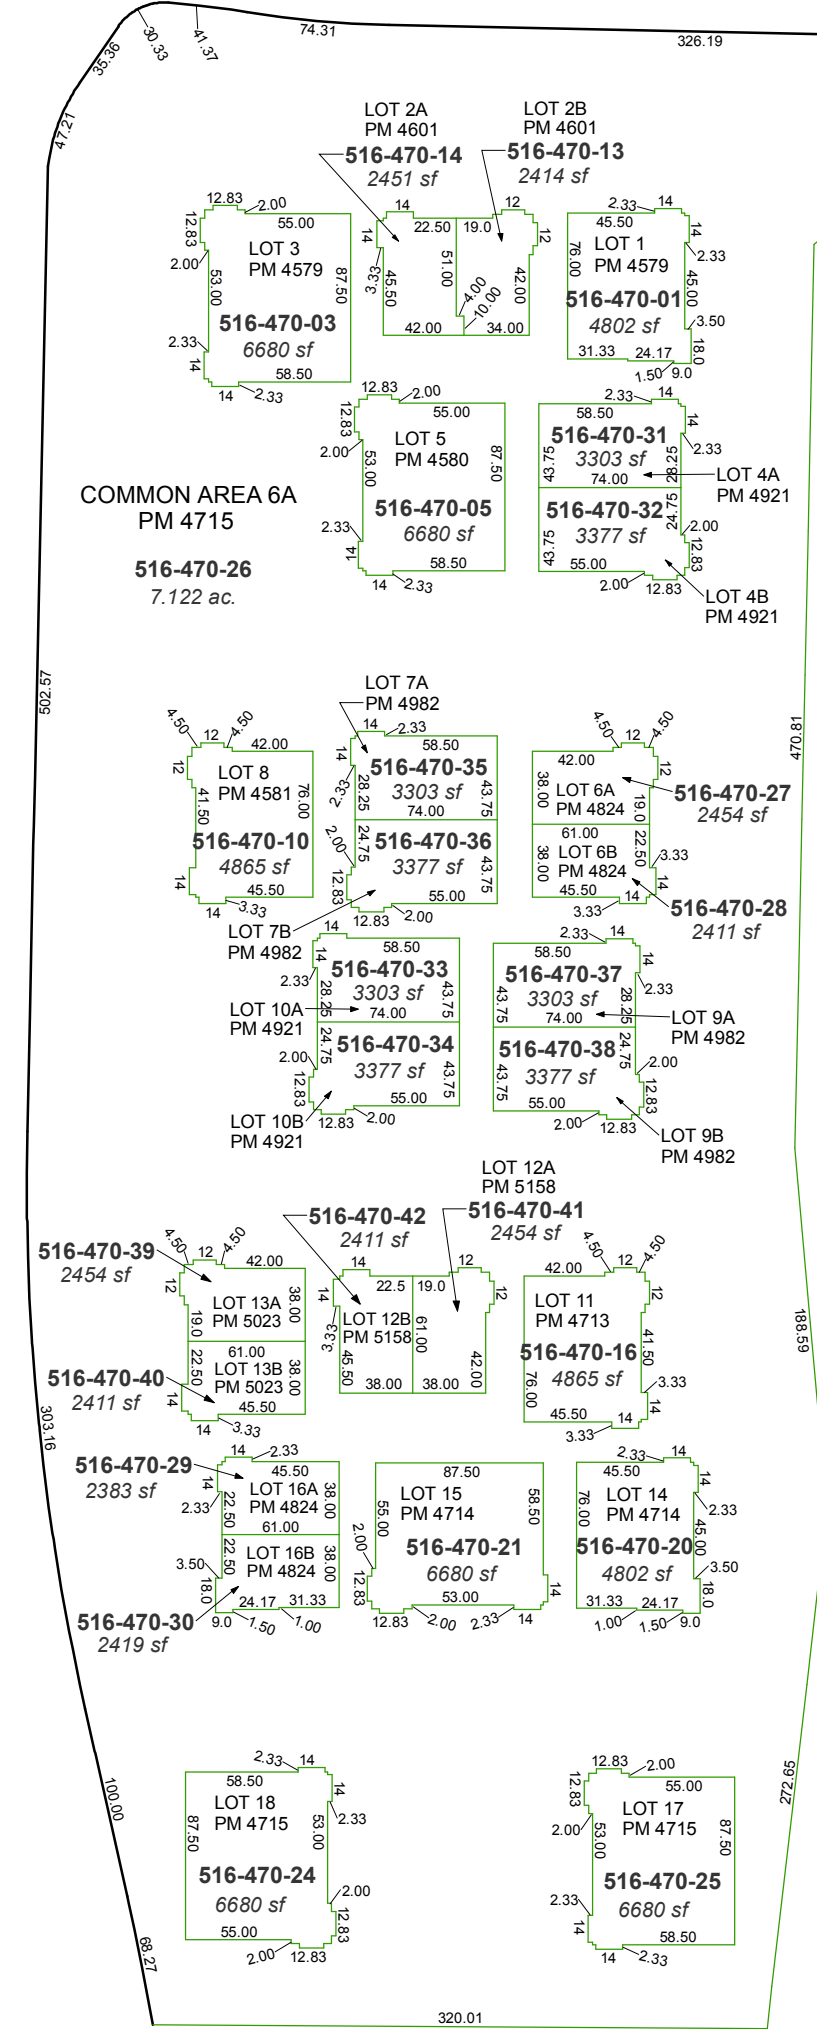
30.33
41.37
74.31
326.19
35.36
47.21

LOT 2A
PM 4601
516-470-14
2451 sf

LOT 2B
PM 4601
516-470-13
2414 sf

12.83 2.00
55.00
12.83
LOT 3
PM 4579
2.00
53.00
87.50
516-470-03
6680 sf
2.33
14
58.50
14 2.33

14 22.50 19.0 12
14 12
3.33 45.50 51.00 4.00 10.00 42.00
42.00 34.00

2.33 14
45.50
14
LOT 1
PM 4579
76.00
2.33
45.00
516-470-01
4802 sf
3.50
31.33 24.17
18.0
1.50 9.0

12.83 2.00
55.00
12.83
LOT 5
PM 4580
2.00
53.00
87.50
516-470-05
6680 sf
2.33
14
58.50
14 2.33

2.33 14
58.50
14
516-470-31
3303 sf
2.33
43.75 28.25
74.00
LOT 4A
PM 4921
516-470-32
3377 sf
24.75
2.00
43.75
12.83
55.00
2.00 12.83
LOT 4B
PM 4921

COMMON AREA 6A
PM 4715

516-470-26
7.122 ac.

502.57

LOT 7A
PM 4982

4.50 12 4.50
42.00
12
LOT 8
PM 4581
41.50
76.00
516-470-10
4865 sf
14
45.50
14 3.33

14 2.33
58.50
14
516-470-35
3303 sf
2.33
28.25
43.75
74.00
2.00
24.75
516-470-36
3377 sf
43.75
12.83
55.00
12.83 2.00

LOT 7B
PM 4982

4.50 12 4.50
42.00
12
LOT 6A
PM 4824
38.00
19.0
516-470-27
2454 sf
61.00
LOT 6B
PM 4824
38.00
22.50
3.33
14
45.50 14
3.33
516-470-28
2411 sf

470.81

14
58.50
14
516-470-33
3303 sf
2.33
28.25
43.75
LOT 10A
PM 4921
74.00
516-470-34
3377 sf
2.00
24.75
43.75
12.83
55.00
LOT 10B
PM 4921
12.83 2.00

2.33 14
58.50
516-470-37
3303 sf
14
2.33
43.75 28.25
74.00
LOT 9A
PM 4982
516-470-38
3377 sf
24.75
2.00
43.75
12.83
55.00
2.00 12.83
LOT 9B
PM 4982

LOT 12A
PM 5158
516-470-42
2411 sf
516-470-41
2454 sf

516-470-39
2454 sf
4.50 12 4.50
42.00
12
LOT 13A
PM 5023
38.00
19.0
61.00
516-470-40
2411 sf
22.50
LOT 13B
PM 5023
38.00
14
45.50
14 3.33

14 22.5 19.0 12
14 12
LOT 12B
PM 5158
3.33 45.50 61.00 42.00
38.00 38.00

4.50 12 4.50
42.00
12
LOT 11
PM 4713
41.50
516-470-16
4865 sf
76.00
3.33
14
45.50 14
3.33

188.59
303.16

516-470-29
2383 sf
14 2.33
45.50
14
LOT 16A
PM 4824
38.00
2.33
22.50
61.00
LOT 16B
PM 4824
22.50
38.00
3.50
18.0
24.17 31.33
516-470-30
2419 sf
9.0 1.50 1.00

87.50
LOT 15
PM 4714
55.00
58.50
2.00
516-470-21
6680 sf
12.83
53.00
14
12.83 2.00 2.33 14

2.33 14
45.50
14
76.00
LOT 14
PM 4714
2.33
45.00
516-470-20
4802 sf
3.50
18.0
31.33 24.17
1.00 1.50 9.0

2.33 14
58.50
14
LOT 18
PM 4715
2.33
87.50
53.00
516-470-24
6680 sf
2.00
12.83
55.00
2.00 12.83

100.00
68.27

12.83 2.00
55.00
12.83
LOT 17
PM 4715
2.00
53.00
87.50
516-470-25
6680 sf
2.33
14
58.50
14 2.33

272.65

320.01